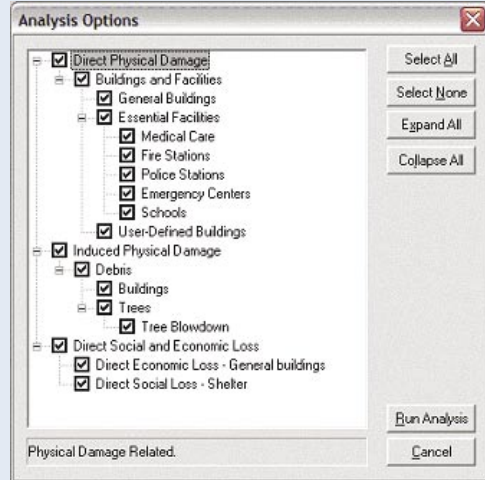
Analysis Options

Direct Physical Damage
Buildings and Facilities
General Buildings
Essential Facilities
Medical Care
Fire Stations
Police Stations
Emergency Centers
Schools
User-Defined Buildings
Induced Physical Damage
Debris
Buildings
Trees
Tree Blowdown
Direct Social and Economic Loss
Direct Economic Loss - General buildings
Direct Social Loss - Shelter

Select All
Select None
Expand All
Collapse All

Run Analysis
Cancel

Physical Damage Related.